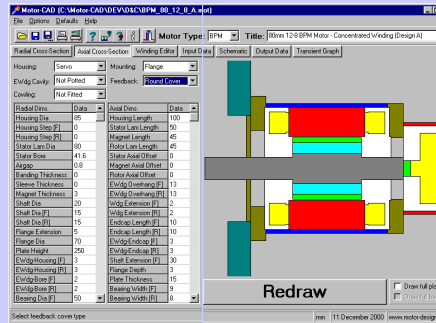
Motor-CAD [C:\Motor-CAD\DEV\D&C\BPM_80_12_8_A.mot]

File Options Defaults Help

Motor Type: BPM Title: 80mm 12-8 BPM Motor - Concentrated Winding (Design A)

Radial Cross-Section | Axial Cross-Section | Winding Editor | Input Data | Schematic | Output Data | Transient Graph

Housing: Servo
Mounting: Flange
EWdg Cavity: Not Potted
Feedback: Round Cover
Cowling: Not Fitted

| Radial Dims. | Data |
|---|---|
| Housing Dia | 85 |
| Housing Step [F] | 0 |
| Housing Step [R] | 0 |
| Stator Lam Dia | 80 |
| Stator Bore | 41.6 |
| Airgap | 0.8 |
| Banding Thickness | 0 |
| Sleeve Thickness | 0 |
| Magnet Thickness | 3 |
| Shaft Dia | 20 |
| Shaft Dia [F] | 15 |
| Shaft Dia [R] | 15 |
| Flange Extension | 5 |
| Flange Dia | 70 |
| Plate Height | 250 |
| EWdg-Housing [F] | 3 |
| EWdg-Housing [R] | 3 |
| EWdg-Bore [F] | 2 |
| EWdg-Bore [R] | 2 |
| Bearing Dia [F] | 50 |

| Axial Dims. | Data |
|---|---|
| Housing Length | 100 |
| Stator Lam Length | 50 |
| Magnet Length | 45 |
| Rotor Lam Length | 45 |
| Stator Axial Offset | 0 |
| Magnet Axial Offset | 0 |
| Rotor Axial Offset | 0 |
| EWdg Overhang [F] | 13 |
| EWdg Overhang [R] | 13 |
| Wdg Extension [F] | 2 |
| Wdg Extension [R] | 2 |
| Endcap Length [F] | 10 |
| Endcap Length [R] | 10 |
| EWdg-Endcap [F] | 3 |
| EWdg-Endcap [R] | 3 |
| Shaft Extension | 30 |
| Flange Depth | 3 |
| Plate Thickness | 15 |
| Bearing Width [F] | 9 |
| Bearing Width [R] | 8 |

Redraw

Draw full pl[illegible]

Select feedback cover type | mm | 11 December 2000 | www.motor-design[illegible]